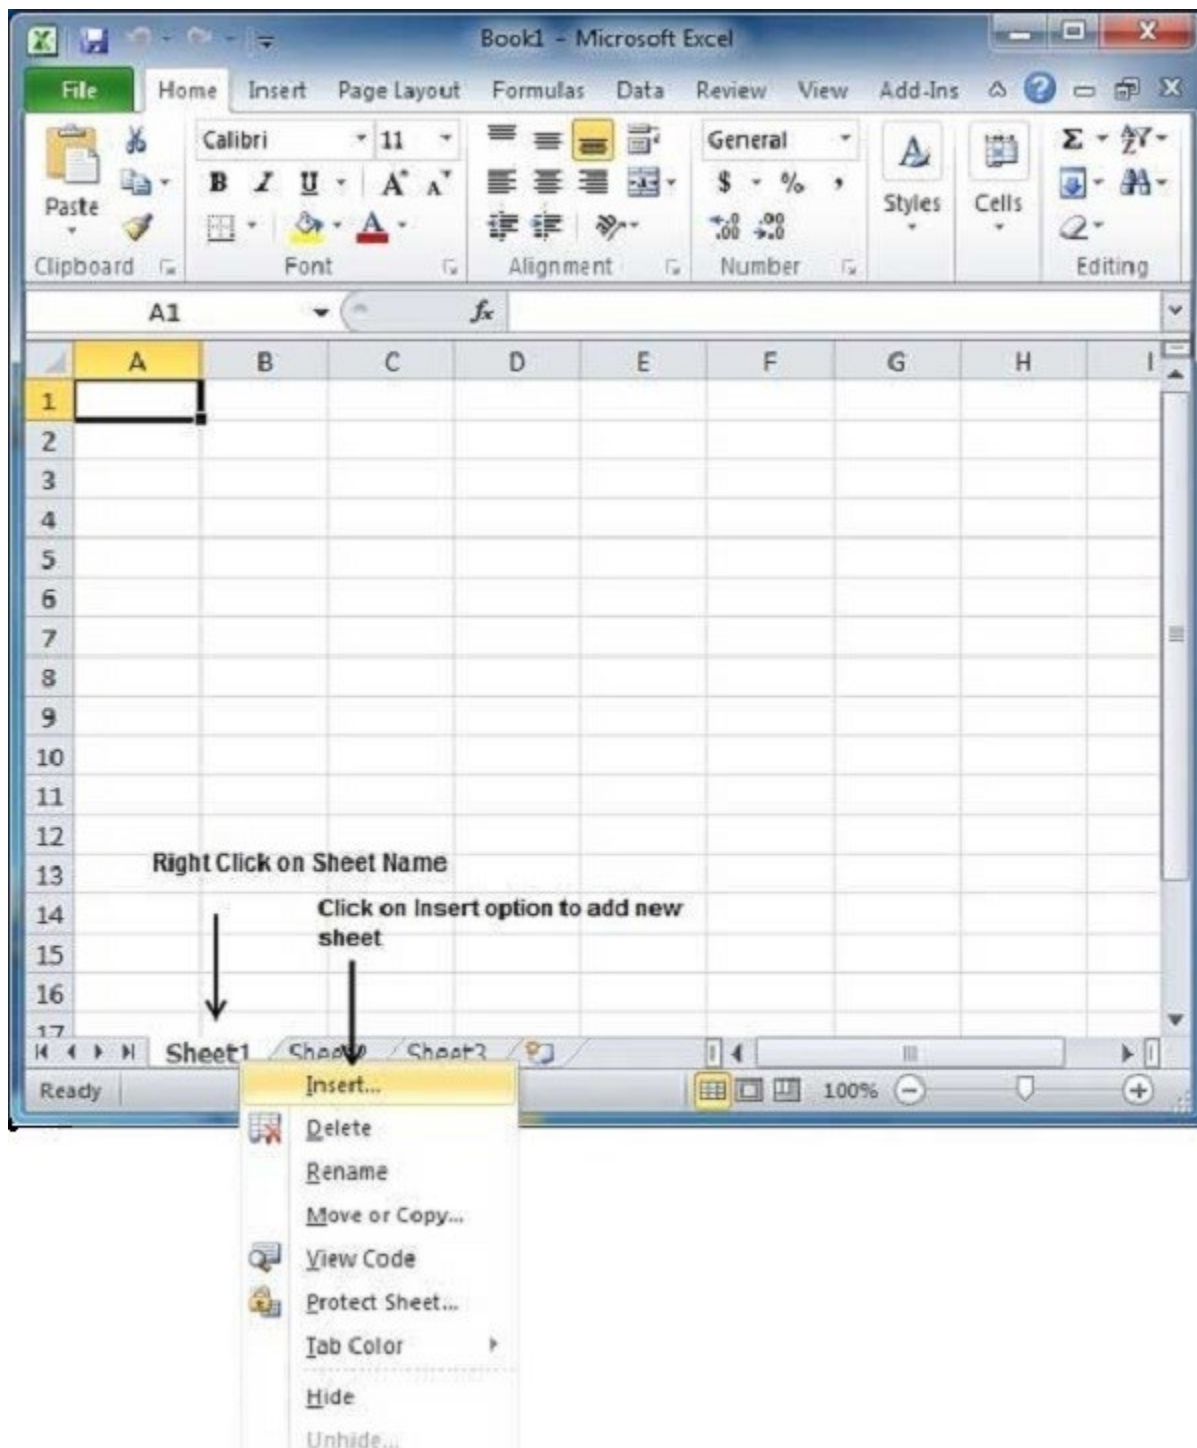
Book1 - Microsoft Excel

File | Home | Insert | Page Layout | Formulas | Data | Review | View | Add-Ins

Paste
Calibri | 11
B I U | A A
General
$ - % ,
.00 .00
Styles
Cells
Σ
Clipboard | Font | Alignment | Number | Editing

A1
$f_x$

| | A | B | C | D | E | F | G | H | I |
|---|---|---|---|---|---|---|---|---|---|
| 1 | | | | | | | | | |
| 2 | | | | | | | | | |
| 3 | | | | | | | | | |
| 4 | | | | | | | | | |
| 5 | | | | | | | | | |
| 6 | | | | | | | | | |
| 7 | | | | | | | | | |
| 8 | | | | | | | | | |
| 9 | | | | | | | | | |
| 10 | | | | | | | | | |
| 11 | | | | | | | | | |
| 12 | | | | | | | | | |
| 13 | | | | | | | | | |
| 14 | | | | | | | | | |
| 15 | | | | | | | | | |
| 16 | | | | | | | | | |
| 17 | | | | | | | | | |

Right Click on Sheet Name

Click on Insert option to add new sheet

Sheet1 | Sheet2 | Sheet3

Ready
100%

Insert...
Delete
Rename
Move or Copy...
View Code
Protect Sheet...
Tab Color
Hide
Unhide...